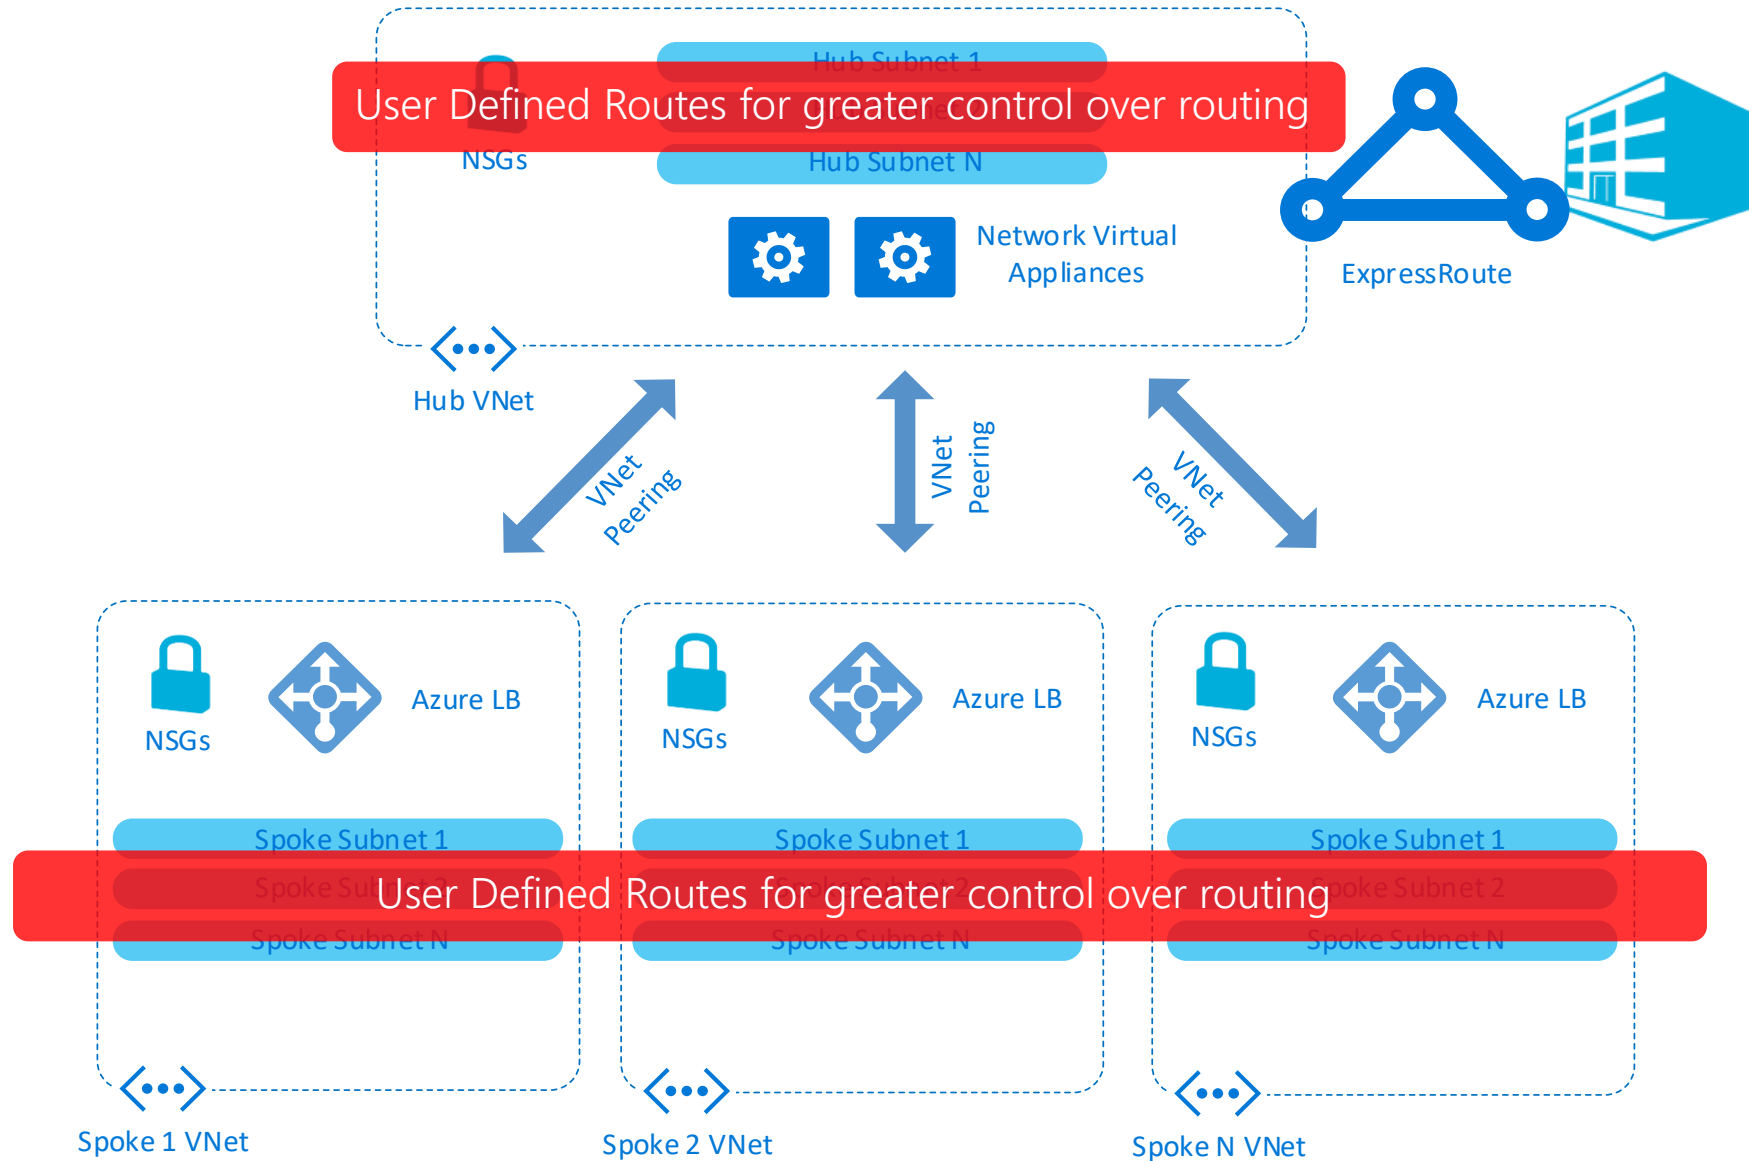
Hub Subnet 1

User Defined Routes for greater control over routing

NSGs

Hub Subnet N

Network Virtual Appliances

ExpressRoute

Hub VNet

VNet Peering

VNet Peering

VNet Peering

NSGs

Azure LB

NSGs

Azure LB

NSGs

Azure LB

Spoke Subnet 1

Spoke Subnet 1

Spoke Subnet 1

Spoke Sub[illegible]

User Defined Routes for greater control over routing

Spoke Subnet 2

Spoke Subnet N

Spoke Subnet N

Spoke Subnet N

Spoke 1 VNet

Spoke 2 VNet

Spoke N VNet